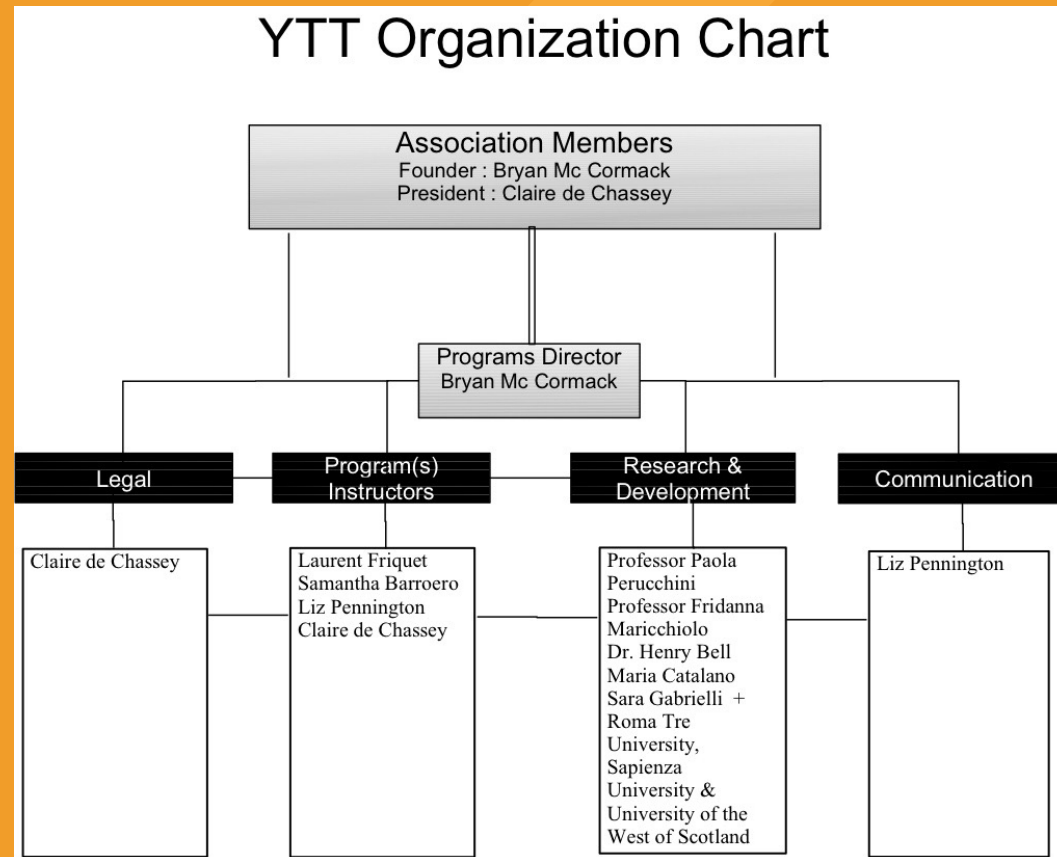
YTT Organization Chart

Association Members
Founder : Bryan Mc Cormack
President : Claire de Chassey

Programs Director
Bryan Mc Cormack

Legal

Program(s) Instructors

Research & Development

Communication

Claire de Chassey

Laurent Friquet
Samantha Barroero
Liz Pennington
Claire de Chassey

Professor Paola Perucchini
Professor Fridanna Maricchiolo
Dr. Henry Bell
Maria Catalano
Sara Gabrielli +
Roma Tre University, Sapienza University & University of the West of Scotland

Liz Pennington